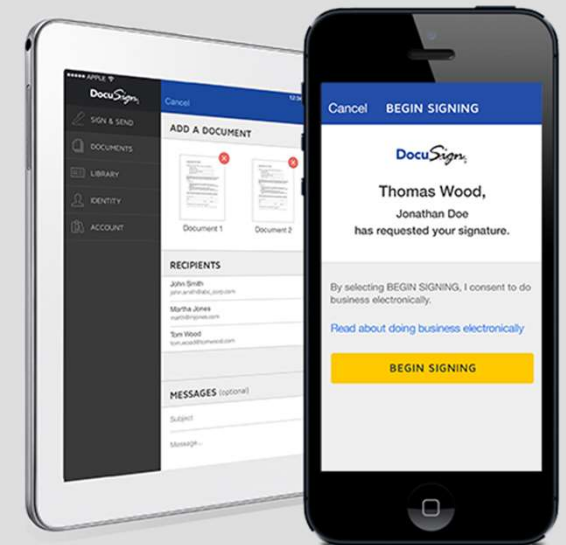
APPLE

DocuSign

SIGN & SEND

DOCUMENTS

LIBRARY

IDENTITY

ACCOUNT

Cancel

12:3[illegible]

ADD A DOCUMENT

Document 1

Document 2

RECIPIENTS

John Smith

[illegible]

Martha Jones

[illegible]

Tom Wood

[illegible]

MESSAGES (optional)

Subject

Message...

Cancel BEGIN SIGNING

DocuSign

Thomas Wood,

Jonathan Doe has requested your signature.

By selecting BEGIN SIGNING, I consent to do business electronically.

Read about doing business electronically

BEGIN SIGNING